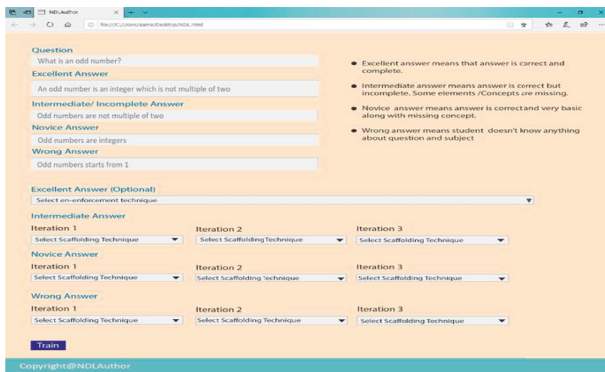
NDLAuthor

file:///C:/Users/aamir/Desktop/NDL.html

Question

What is an odd number?

Excellent Answer

An odd number is an integer which is not multiple of two

Intermediate/ Incomplete Answer

Odd numbers are not multiple of two

Novice Answer

Odd numbers are integers

Wrong Answer

Odd numbers starts from 1

Excellent answer means that answer is correct and complete.

Intermediate answer means answer is correct but incomplete. Some elements /Concepts are missing.

Novice answer means answer is correct and very basic along with missing concept.

Wrong answer means student doesn't know anything about question and subject

Excellent Answer (Optional)

Select en-enforcement technique

Intermediate Answer

Iteration 1

Select Scaffolding Technique

Iteration 2

Select Scaffolding Technique

Iteration 3

Select Scaffolding Technique

Novice Answer

Iteration 1

Select Scaffolding Technique

Iteration 2

Select Scaffolding Technique

Iteration 3

Select Scaffolding Technique

Wrong Answer

Iteration 1

Select Scaffolding Technique

Iteration 2

Select Scaffolding Technique

Iteration 3

Select Scaffolding Technique

Train

Copyright@NDLAuthor